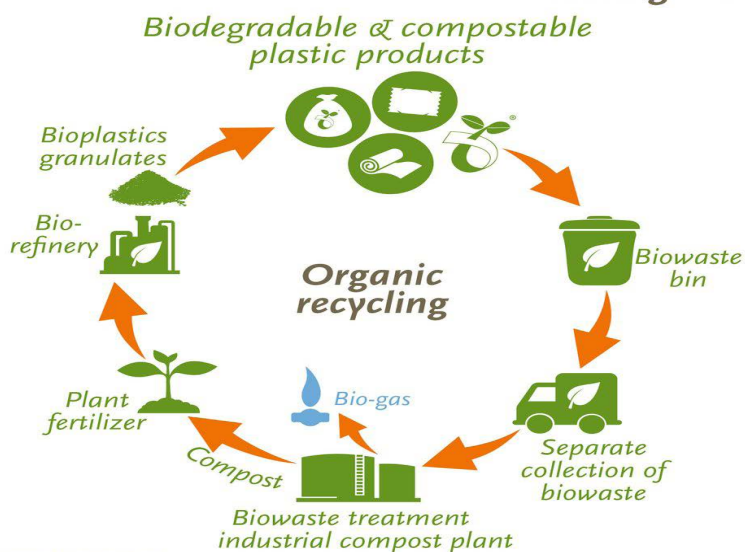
Biodegradable & compostable plastic products

Biowaste bin

Separate collection of biowaste

Biowaste treatment industrial compost plant

Bio-gas

Compost

Plant fertilizer

Bio-refinery

Bioplastics granulates

Organic recycling